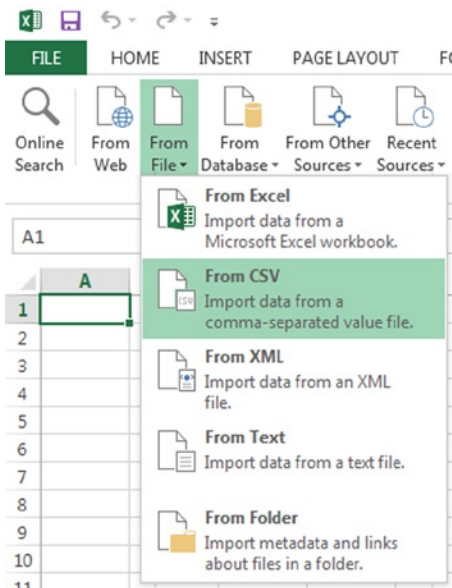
FILE HOME INSERT PAGE LAYOUT F

Online Search

From Web

From File ▾

From Database ▾

From Other Sources ▾

Recent Sources ▾

A1

A

1
2
3
4
5
6
7
8
9
10
11

From Excel
Import data from a Microsoft Excel workbook.

CSV

From CSV
Import data from a comma-separated value file.

From XML
Import data from an XML file.

From Text
Import data from a text file.

From Folder
Import metadata and links about files in a folder.